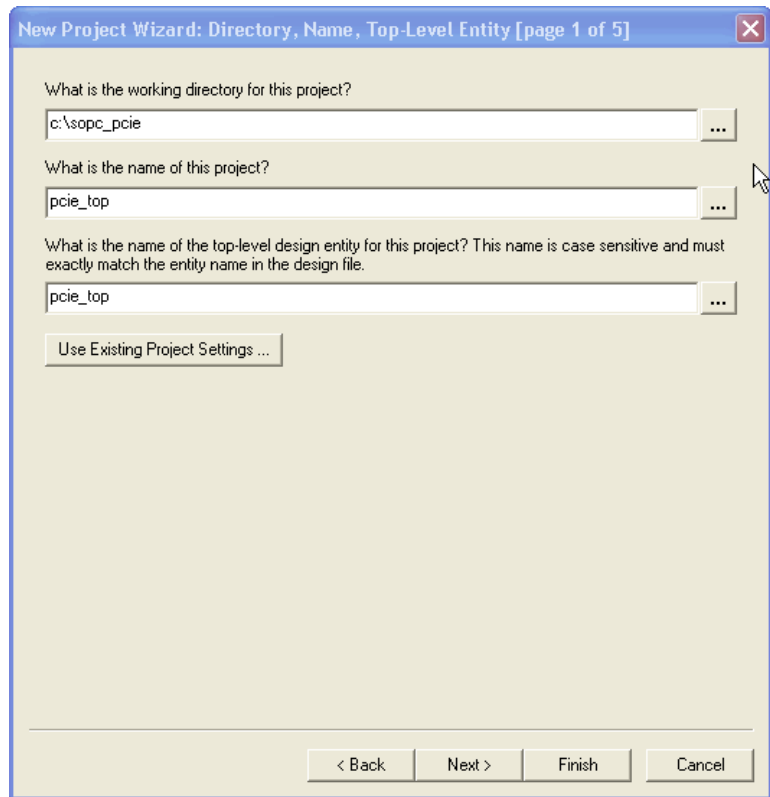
New Project Wizard: Directory, Name, Top-Level Entity [page 1 of 5]

What is the working directory for this project?

c:\sopc_pcie

...

What is the name of this project?

pcie_top

...

What is the name of the top-level design entity for this project? This name is case sensitive and must exactly match the entity name in the design file.

pcie_top

...

Use Existing Project Settings ...

< Back

Next >

Finish

Cancel